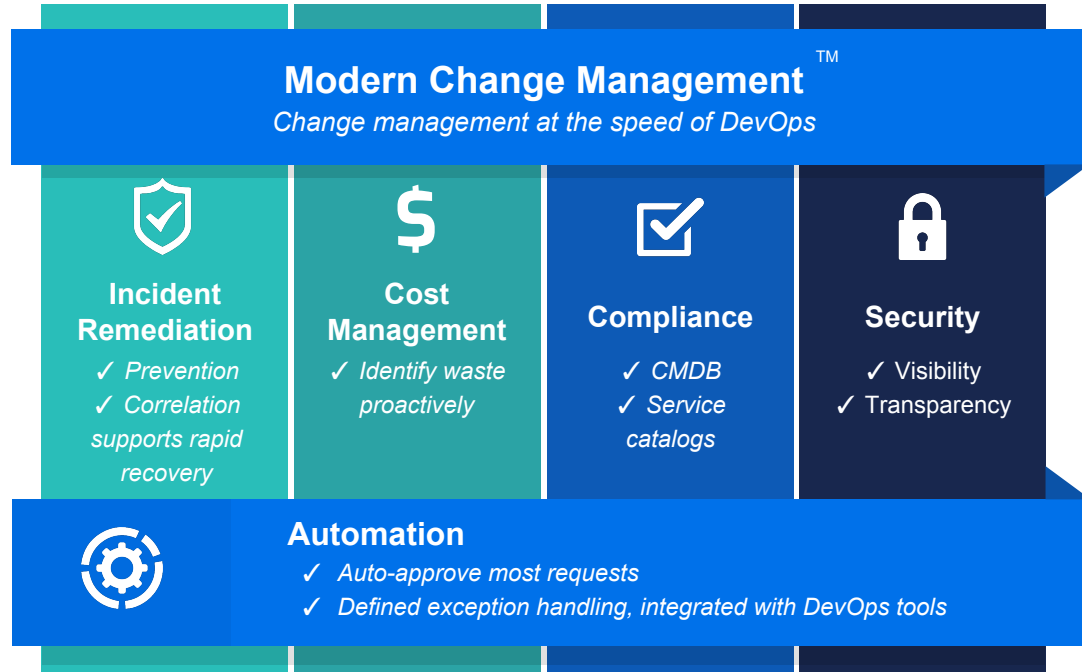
Modern Change Management ™
Change management at the speed of DevOps

Incident Remediation
✓ Prevention
✓ Correlation supports rapid recovery

Cost Management
✓ Identify waste proactively

Compliance
✓ CMDB
✓ Service catalogs

Security
✓ Visibility
✓ Transparency

Automation
✓ Auto-approve most requests
✓ Defined exception handling, integrated with DevOps tools